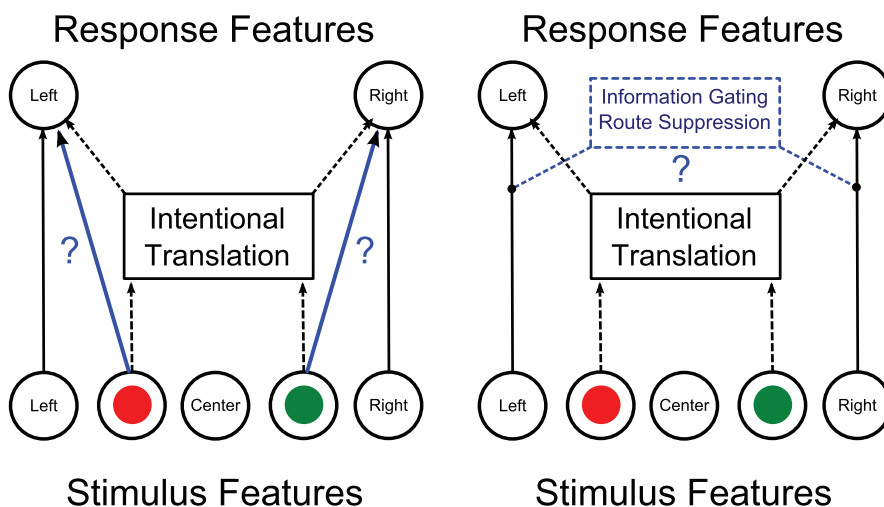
Response Features

Left

Right

Intentional Translation

?

?

Left

Center

Right

Stimulus Features

Response Features

Left

Information Gating Route Suppression

Right

?

Intentional Translation

Left

Center

Right

Stimulus Features